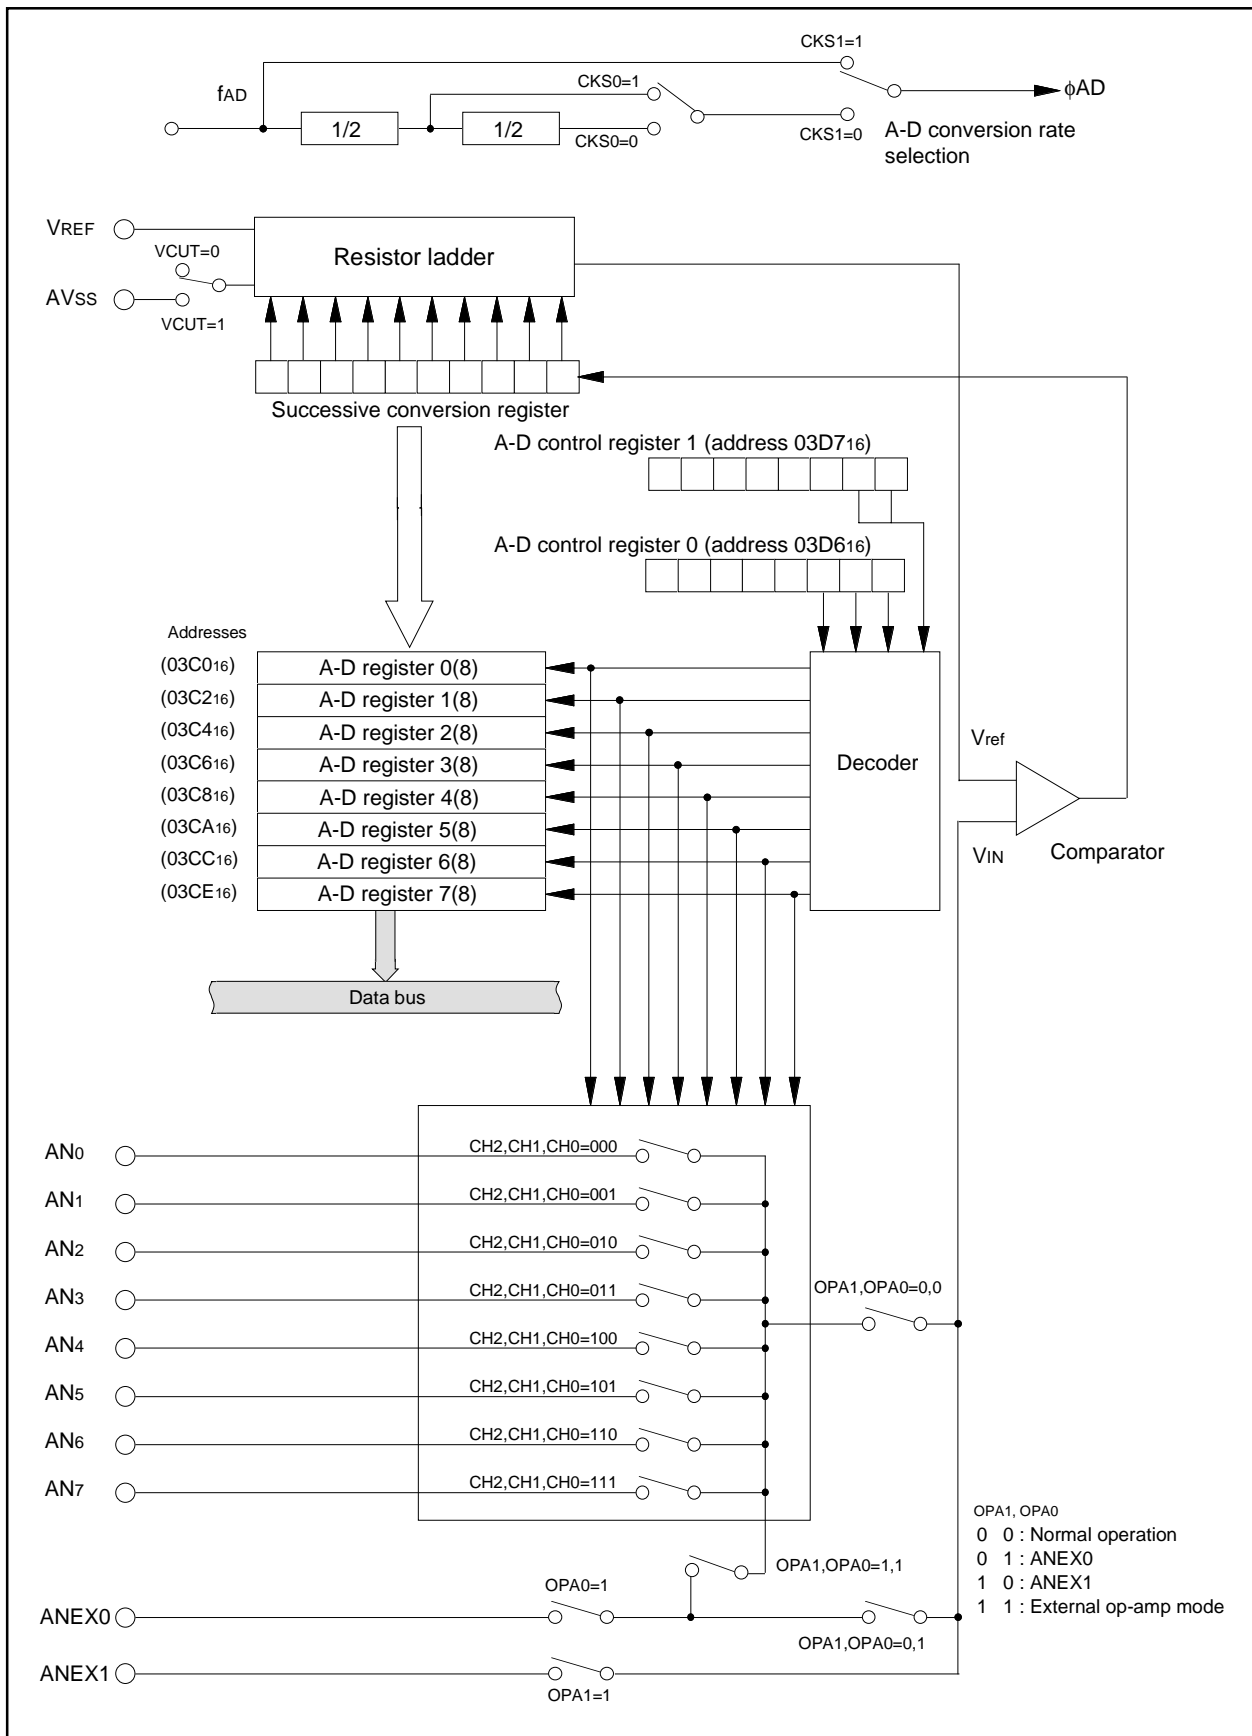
CKS1=1
fAD
CKS0=1
$\phi$AD
1/2
1/2
CKS1=0
CKS0=0
A-D conversion rate selection

VREF
Resistor ladder
VCUT=0
AVSS
VCUT=1
Successive conversion register
A-D control register 1 (address 03D7$_{16}$)
A-D control register 0 (address 03D6$_{16}$)

Addresses
(03C0$_{16}$) A-D register 0(8)
(03C2$_{16}$) A-D register 1(8)
(03C4$_{16}$) A-D register 2(8)
(03C6$_{16}$) A-D register 3(8)
(03C8$_{16}$) A-D register 4(8)
(03CA$_{16}$) A-D register 5(8)
(03CC$_{16}$) A-D register 6(8)
(03CE$_{16}$) A-D register 7(8)
Decoder
Vref
VIN
Comparator
Data bus

AN0 CH2,CH1,CH0=000
AN1 CH2,CH1,CH0=001
AN2 CH2,CH1,CH0=010
AN3 CH2,CH1,CH0=011
AN4 CH2,CH1,CH0=100
AN5 CH2,CH1,CH0=101
AN6 CH2,CH1,CH0=110
AN7 CH2,CH1,CH0=111
OPA1,OPA0=0,0
OPA1,OPA0=1,1
OPA0=1
ANEX0
OPA1,OPA0=0,1
ANEX1
OPA1=1

OPA1, OPA0
0 0 : Normal operation
0 1 : ANEX0
1 0 : ANEX1
1 1 : External op-amp mode